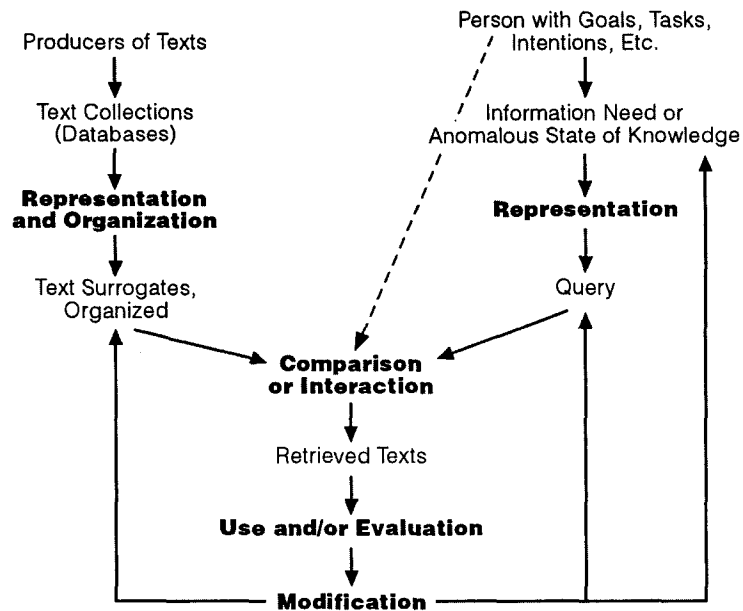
Producers of Texts

Text Collections (Databases)

**Representation and Organization**

Text Surrogates, Organized

Person with Goals, Tasks, Intentions, Etc.

Information Need or Anomalous State of Knowledge

**Representation**

Query

**Comparison or Interaction**

Retrieved Texts

**Use and/or Evaluation**

**Modification**